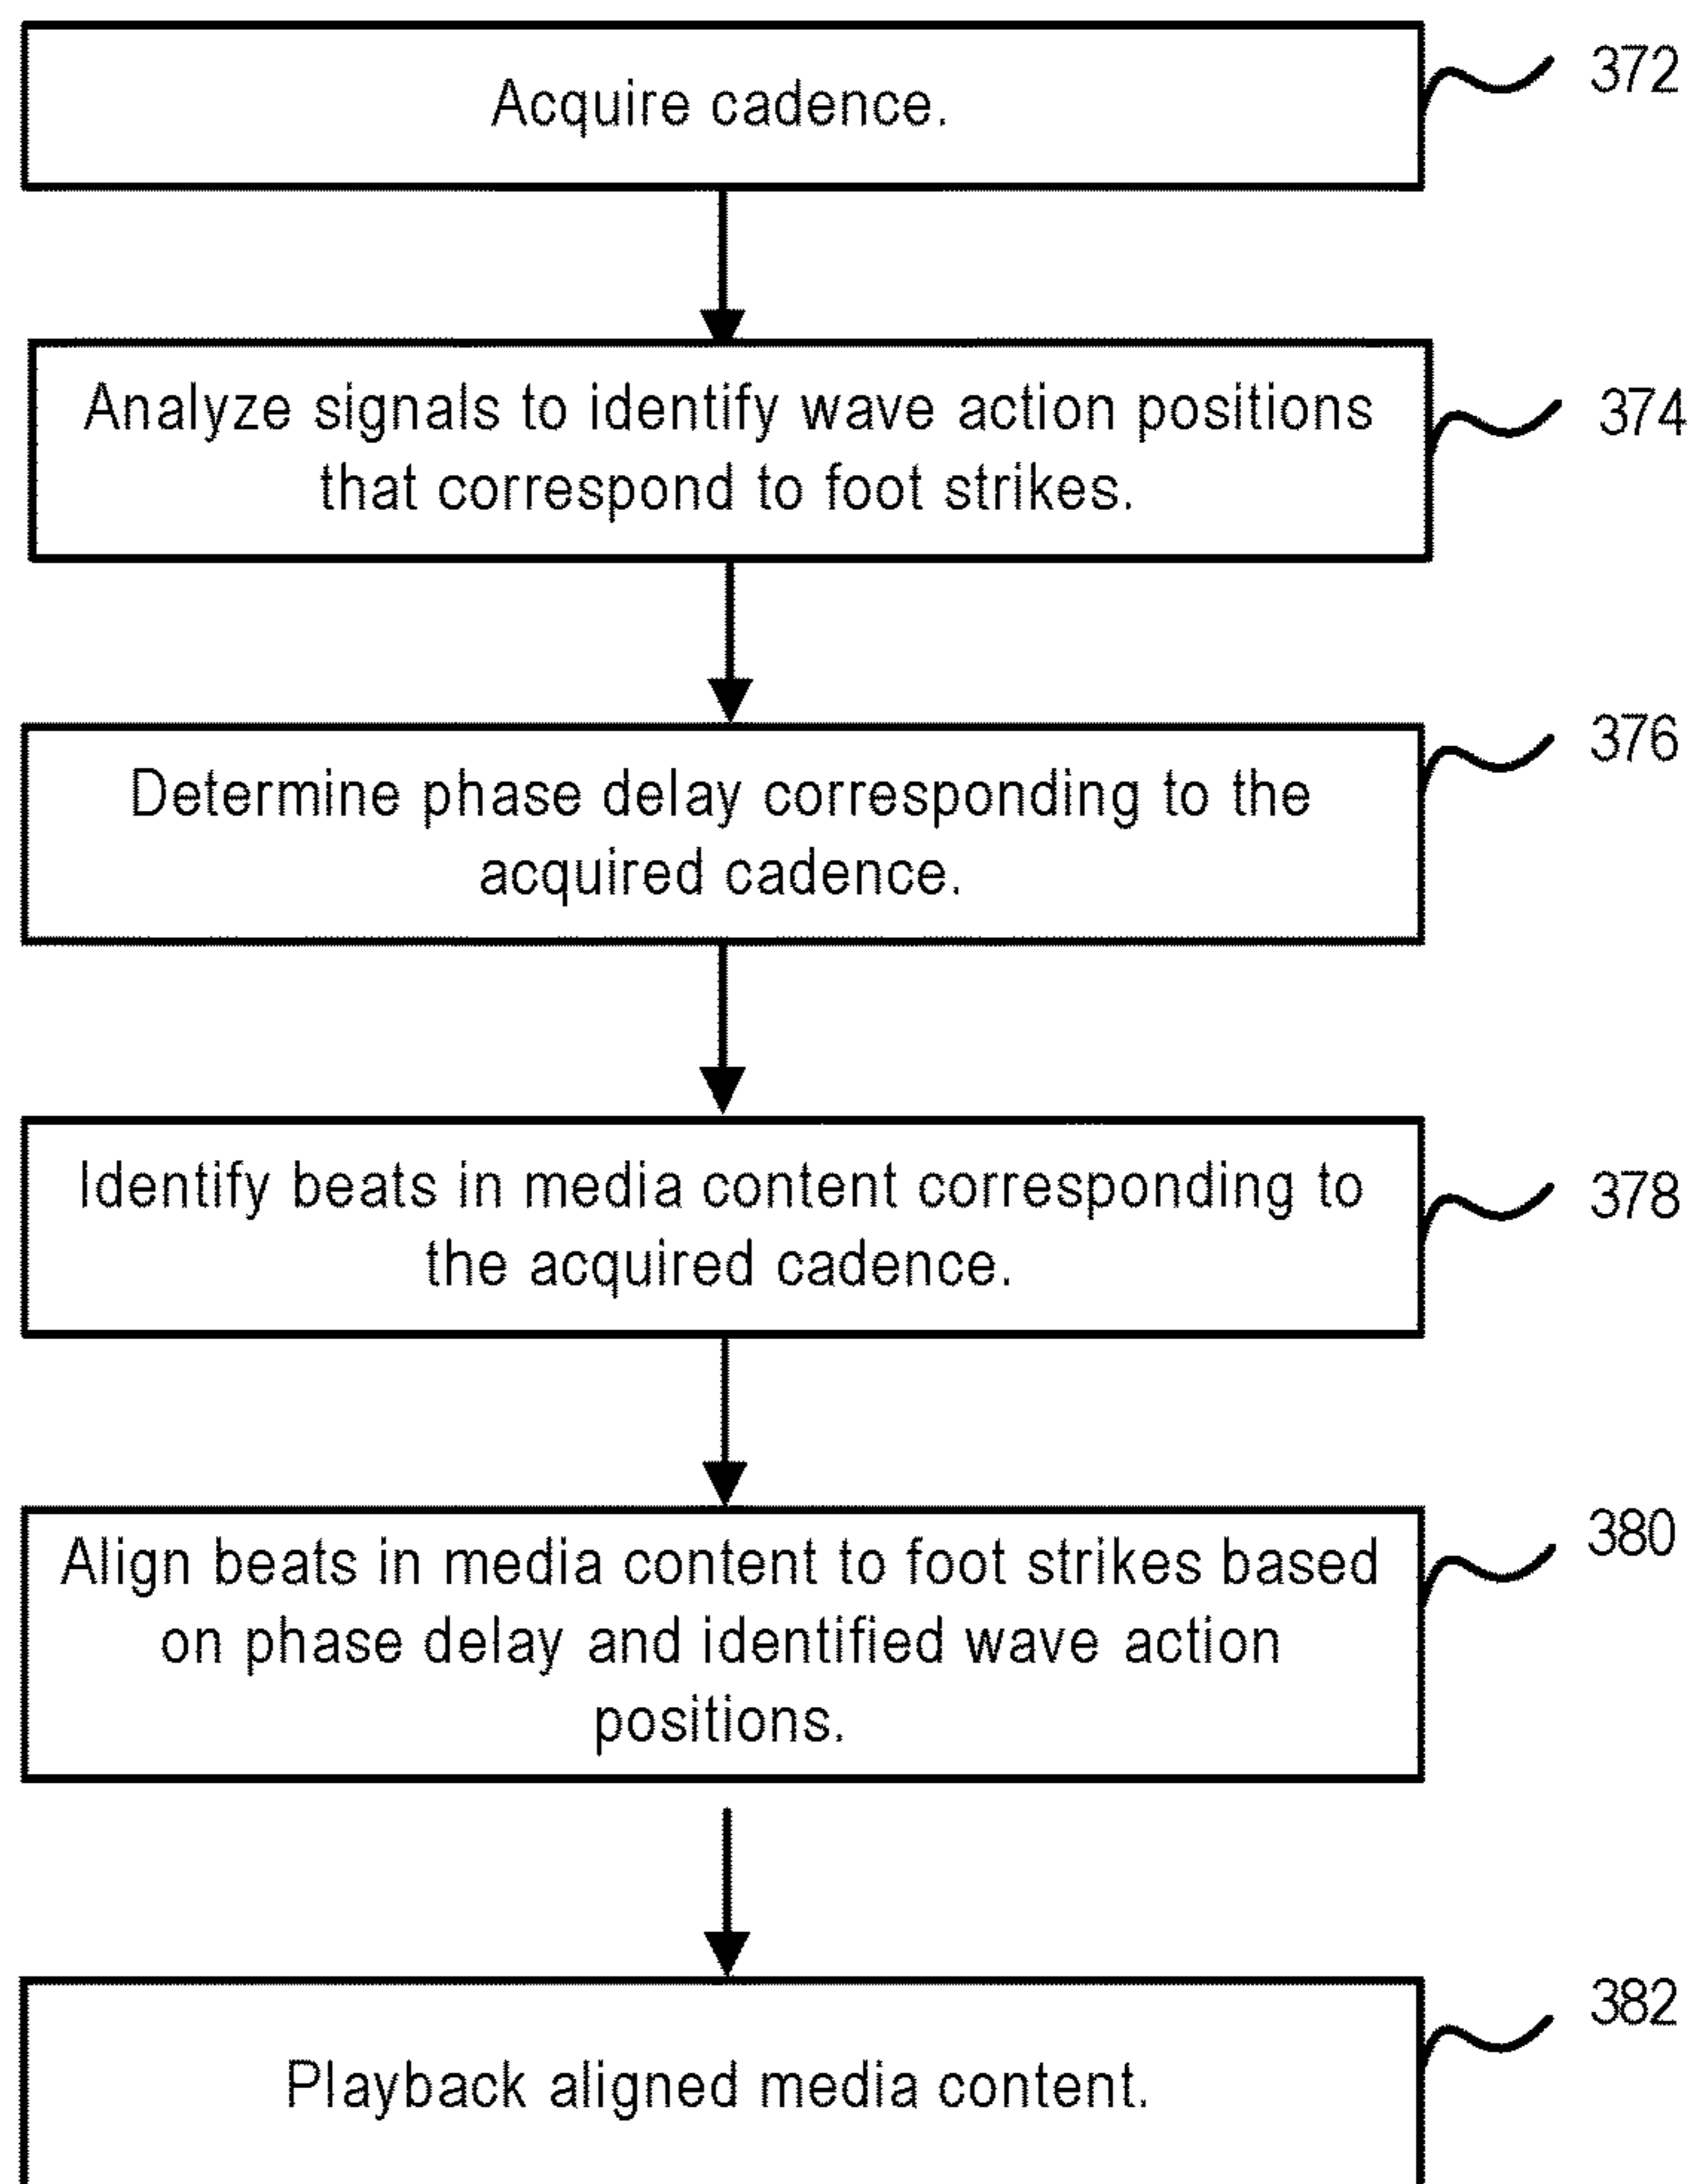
Acquire cadence.

372

Analyze signals to identify wave action positions that correspond to foot strikes.

374

Determine phase delay corresponding to the acquired cadence.

376

Identify beats in media content corresponding to the acquired cadence.

378

Align beats in media content to foot strikes based on phase delay and identified wave action positions.

380

Playback aligned media content.

382